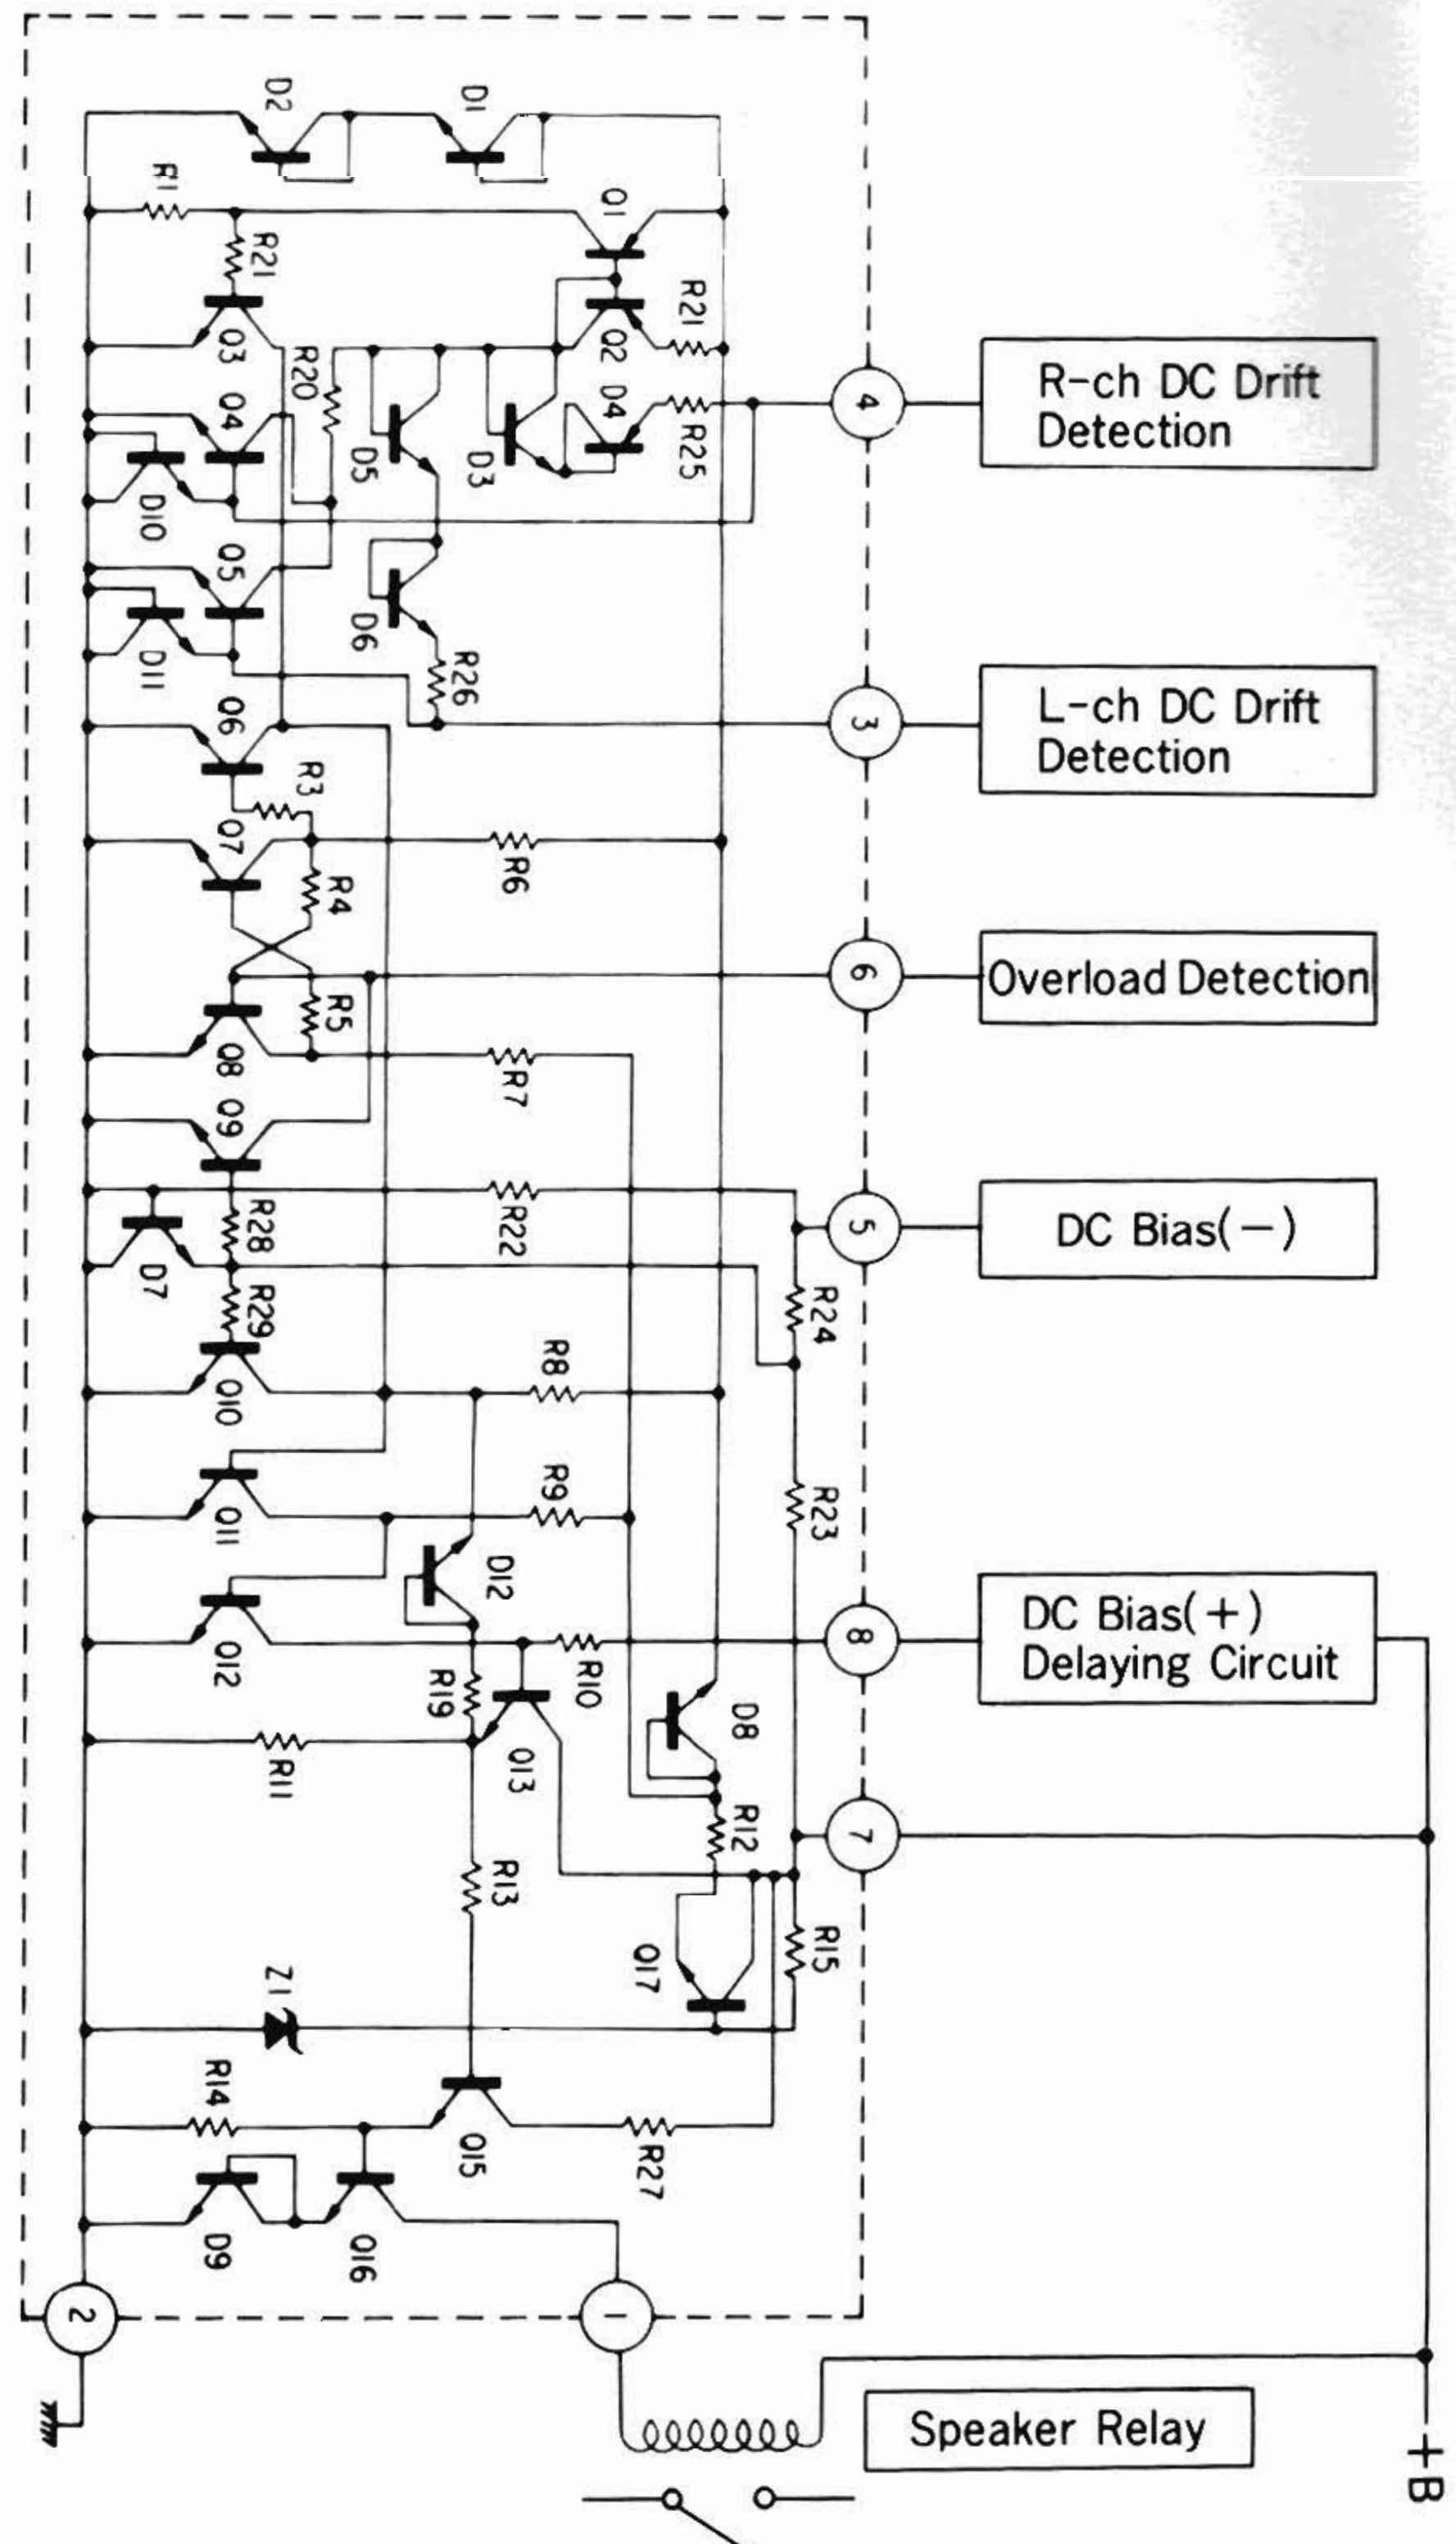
D2
D1
R1
Q1
R21
R21
Q3
R20
Q2
Q4
D4
R25
D5
D3
D10
Q5
D6
D11
R26
Q6
R3
Q7
R4
R6
R5
Q8
Q9
R7
R28
R22
D7
R29
R24
Q10
R8
Q11
R9
R23
D12
Q12
R10
R19
D8
R11
Q13
R12
R13
R15
Q17
Z1
R14
Q15
R27
D9
Q16
4
R-ch DC Drift Detection
3
L-ch DC Drift Detection
6
Overload Detection
5
DC Bias(−)
8
DC Bias(+) Delaying Circuit
7
2
1
Speaker Relay
+B